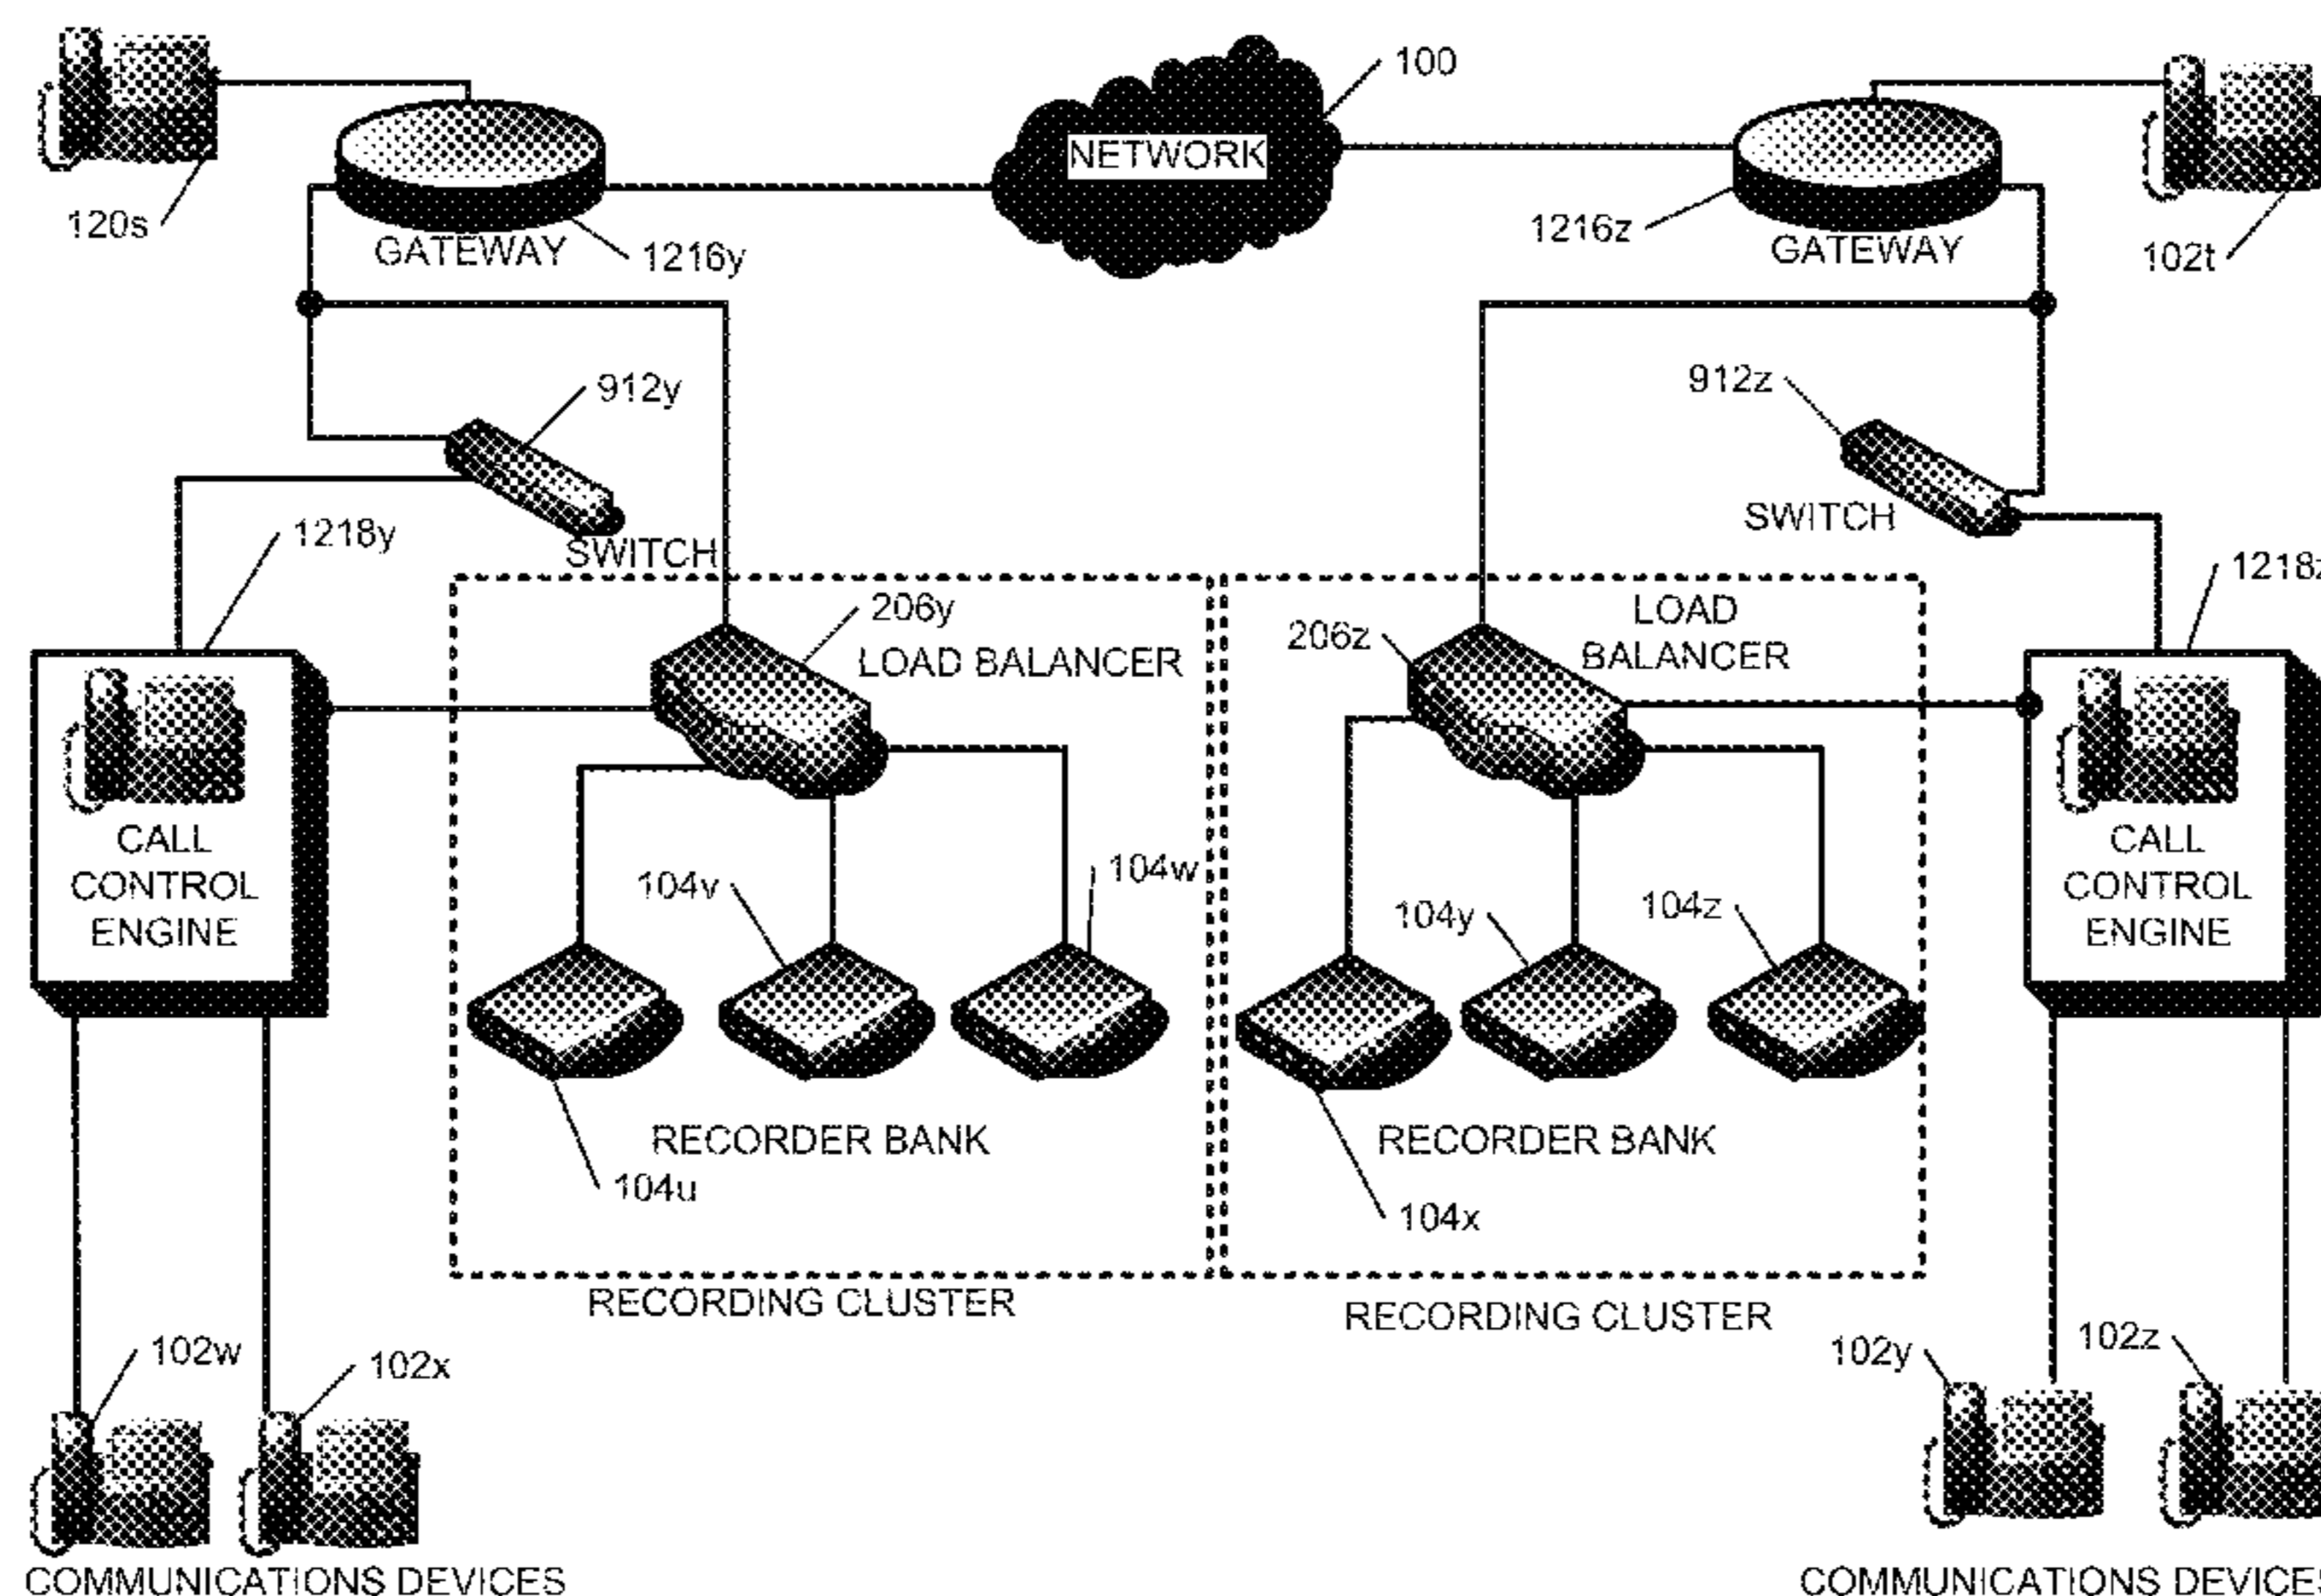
100
NETWORK
120s
GATEWAY
1216y
1216z
GATEWAY
102t
912y
912z
SWITCH
SWITCH
1218y
1218z
206y
LOAD BALANCER
206z
LOAD BALANCER
CALL CONTROL ENGINE
CALL CONTROL ENGINE
104v
104w
104y
104z
RECORDER BANK
104u
RECORDER BANK
104x
RECORDING CLUSTER
RECORDING CLUSTER
102w
102x
102y
102z
COMMUNICATIONS DEVICES
COMMUNICATIONS DEVICE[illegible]